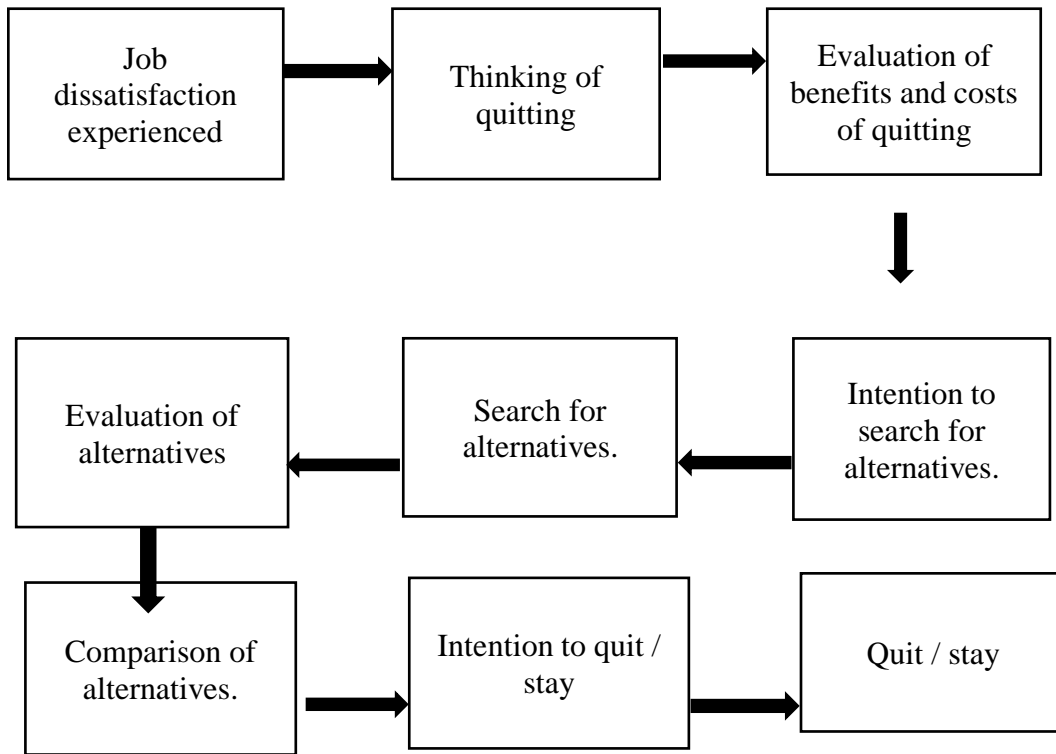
Job dissatisfaction experienced

Thinking of quitting

Evaluation of benefits and costs of quitting

Intention to search for alternatives.

Search for alternatives.

Evaluation of alternatives

Comparison of alternatives.

Intention to quit / stay

Quit / stay